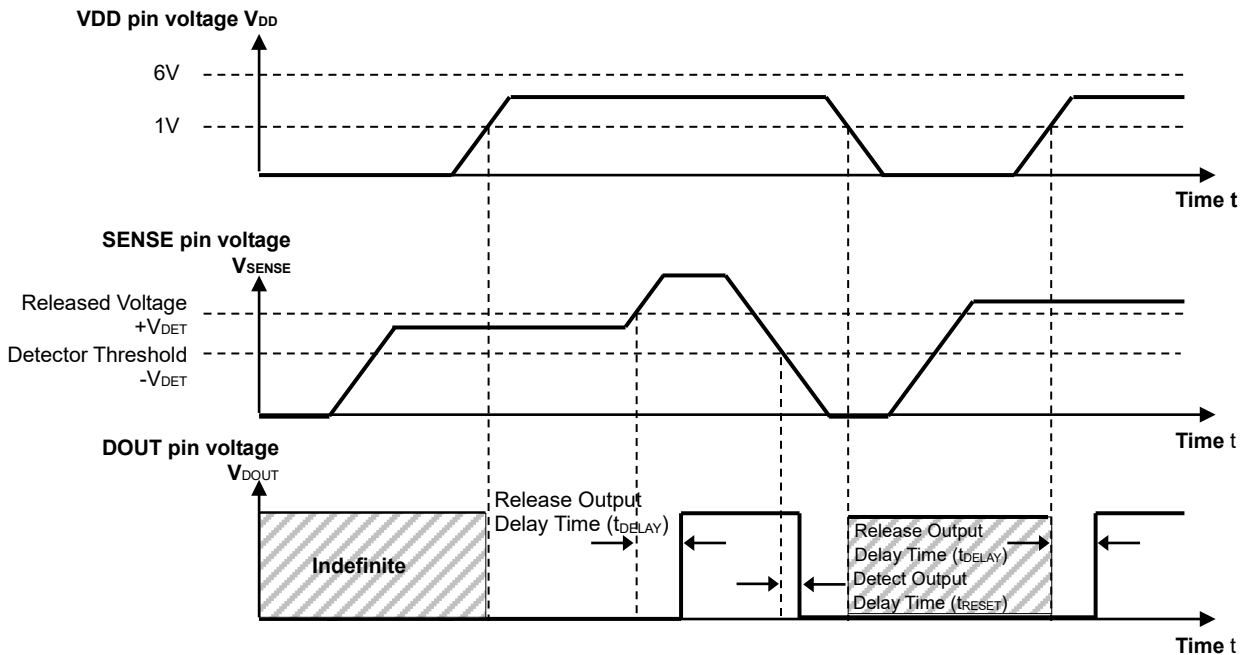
VDD pin voltage $V_{DD}$

6V

1V

Time t

SENSE pin voltage

$V_{SENSE}$

Released Voltage $+V_{DET}$

Detector Threshold $-V_{DET}$

Time t

DOUT pin voltage

$V_{DOUT}$

Indefinite

Release Output Delay Time ($t_{DELAY}$)

Release Output Delay Time ($t_{DELAY}$)

Detect Output Delay Time ($t_{RESET}$)

Time t